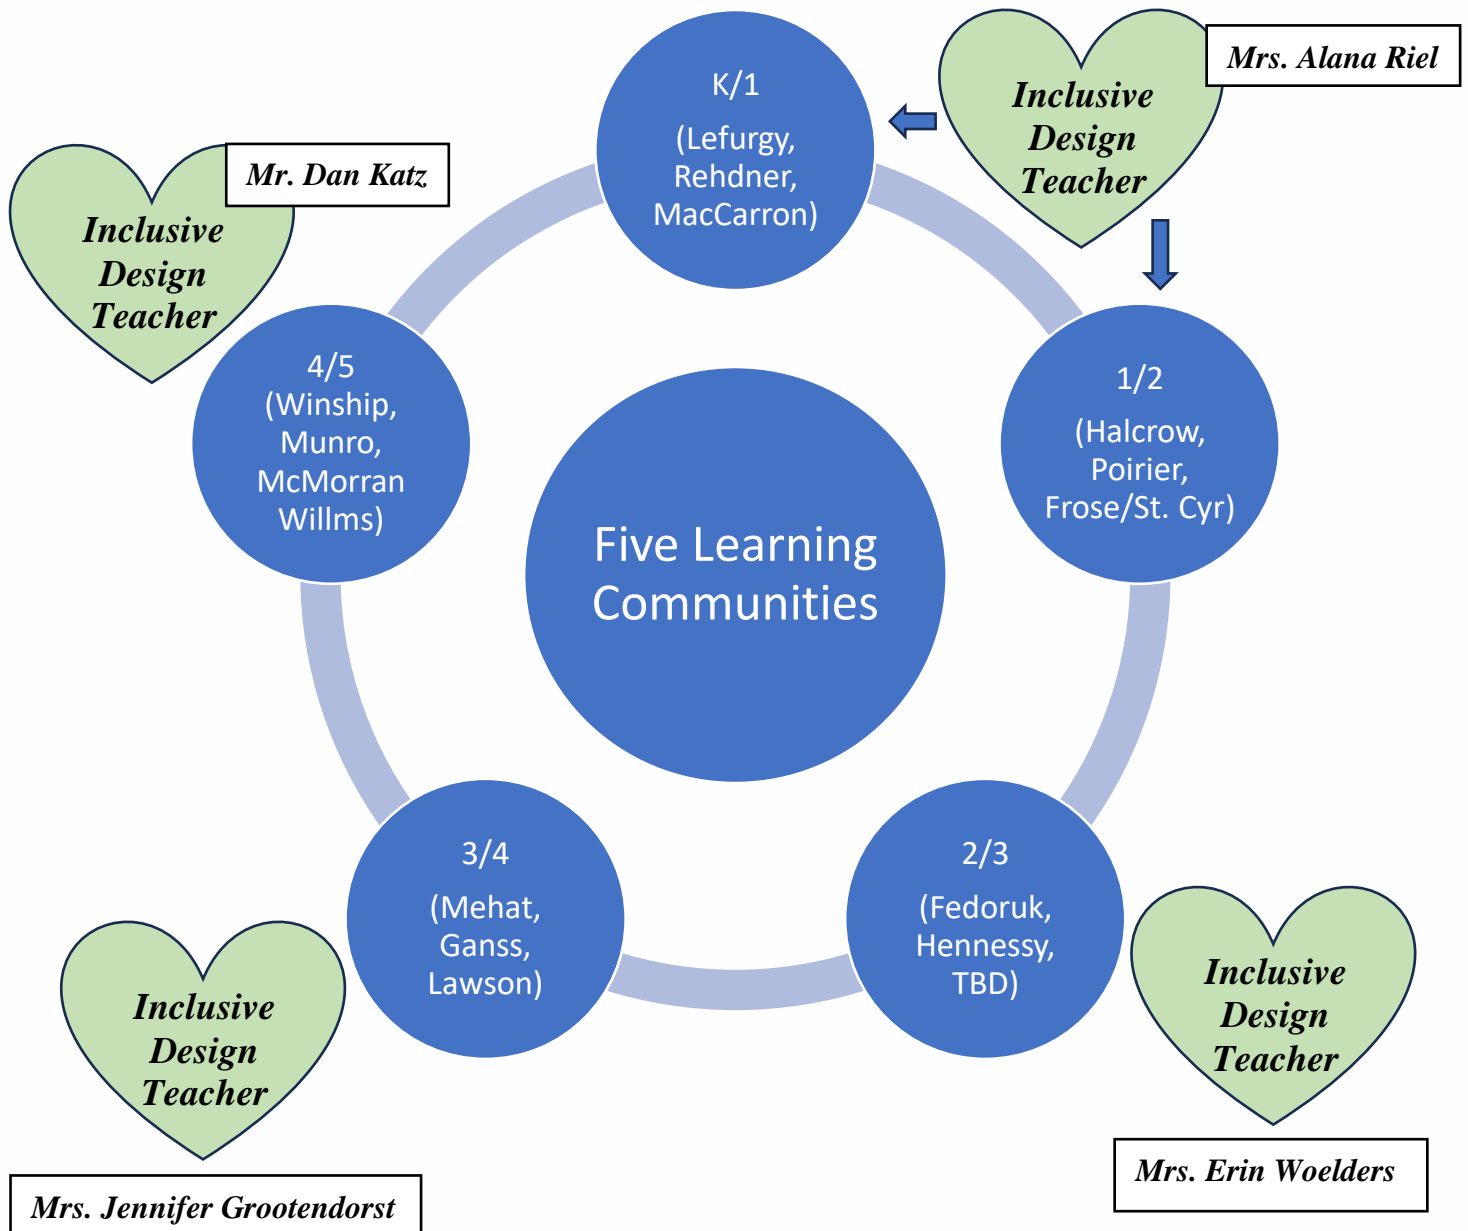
K/1
(Lefurgy, Rehdner, MacCarron)

Inclusive Design Teacher

Mrs. Alana Riel

Mr. Dan Katz

Inclusive Design Teacher

4/5
(Winship, Munro, McMorran Willms)

Five Learning Communities

1/2
(Halcrow, Poirier, Frose/St. Cyr)

3/4
(Mehat, Ganss, Lawson)

2/3
(Fedoruk, Hennessy, TBD)

Inclusive Design Teacher

Inclusive Design Teacher

Mrs. Jennifer Grootendorst

Mrs. Erin Woelders